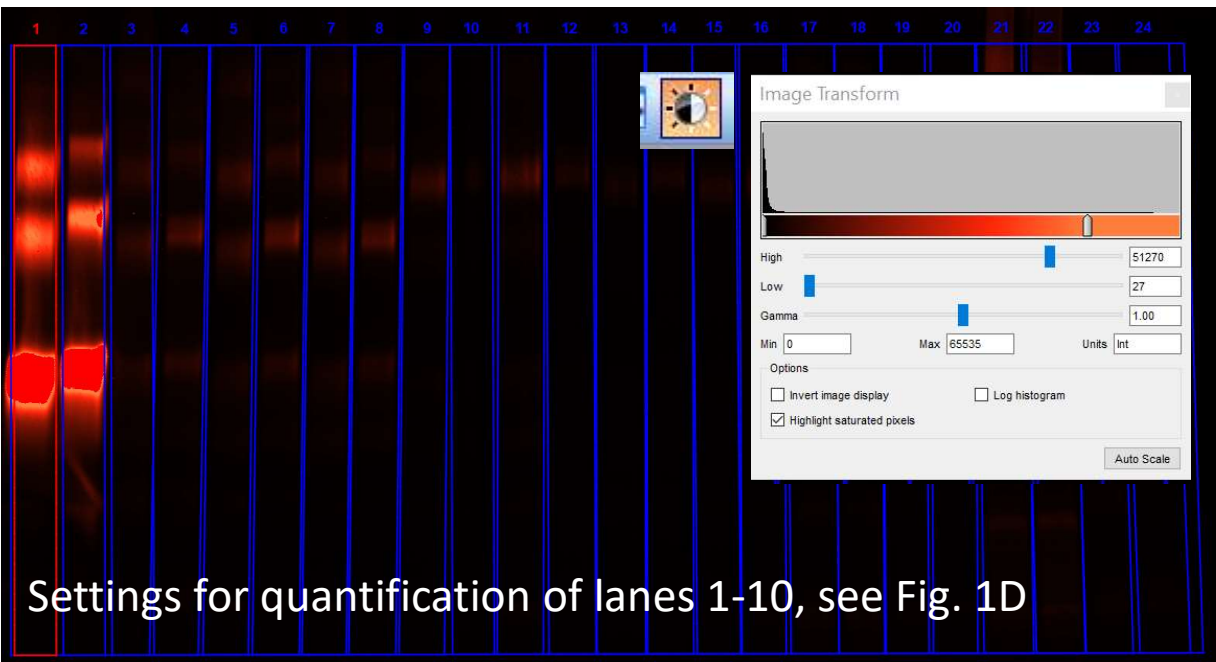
1 2 3 4 5 6 7 8 9 10 11 12 13 14 15 16 17 18 19 20 21 22 23 24

Image Transform

High 51270
Low 27
Gamma 1.00
Min 0 Max 65535 Units Int

Options
Invert image display
Log histogram
Highlight saturated pixels

Auto Scale

Settings for quantification of lanes 1-10, see Fig. 1D